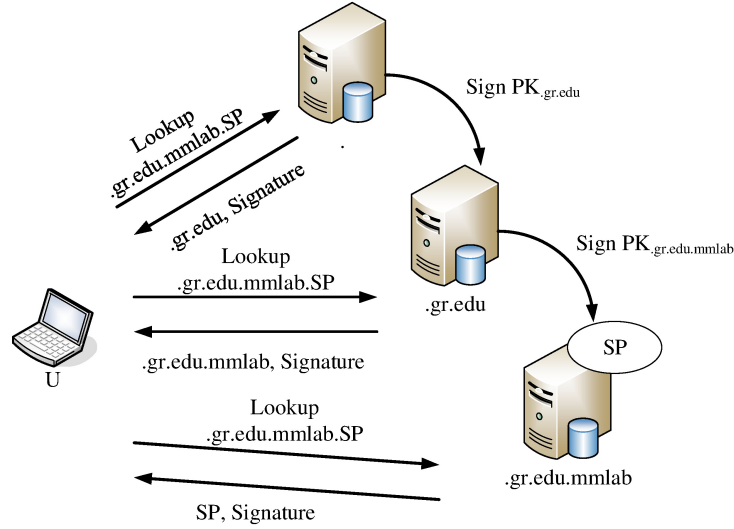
Sign PK$_{.gr.edu}$

Lookup
.gr.edu.mmlab.SP

.

.gr.edu, Signature

Sign PK$_{.gr.edu.mmlab}$

Lookup
.gr.edu.mmlab.SP

.gr.edu

.gr.edu.mmlab, Signature

SP

U

Lookup
.gr.edu.mmlab.SP

.gr.edu.mmlab

SP, Signature